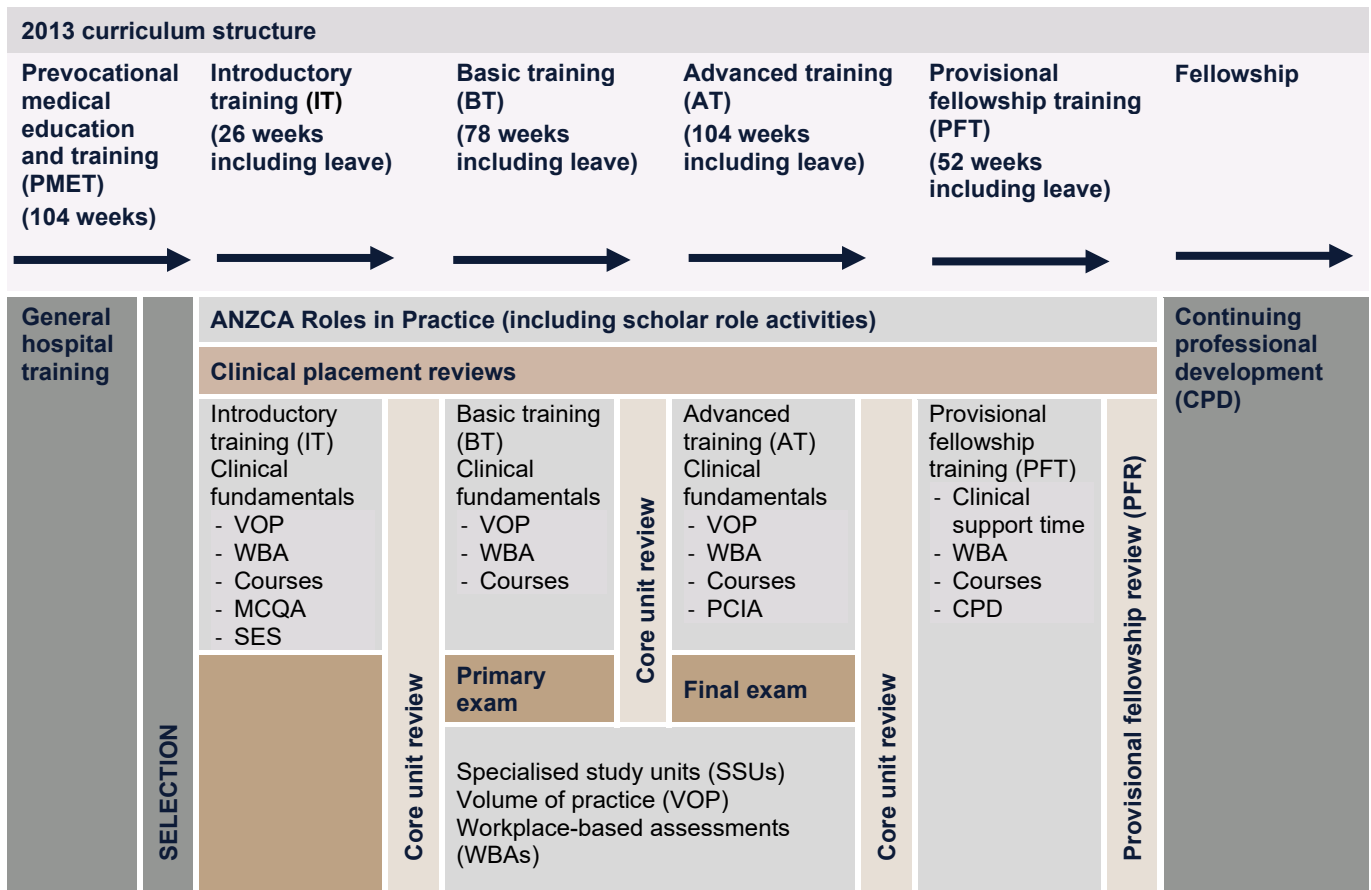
2013 curriculum structure

Prevocational medical education and training (PMET) (104 weeks)

Introductory training (IT) (26 weeks including leave)

Basic training (BT) (78 weeks including leave)

Advanced training (AT) (104 weeks including leave)

Provisional fellowship training (PFT) (52 weeks including leave)

Fellowship

General hospital training

SELECTION

ANZCA Roles in Practice (including scholar role activities)

Clinical placement reviews

Introductory training (IT) Clinical fundamentals
- VOP
- WBA
- Courses
- MCQA
- SES

Core unit review

Basic training (BT) Clinical fundamentals
- VOP
- WBA
- Courses

Primary exam

Core unit review

Advanced training (AT) Clinical fundamentals
- VOP
- WBA
- Courses
- PCIA

Final exam

Core unit review

Provisional fellowship training (PFT)
- Clinical support time
- WBA
- Courses
- CPD

Provisional fellowship review (PFR)

Specialised study units (SSUs)
Volume of practice (VOP)
Workplace-based assessments (WBAs)

Continuing professional development (CPD)